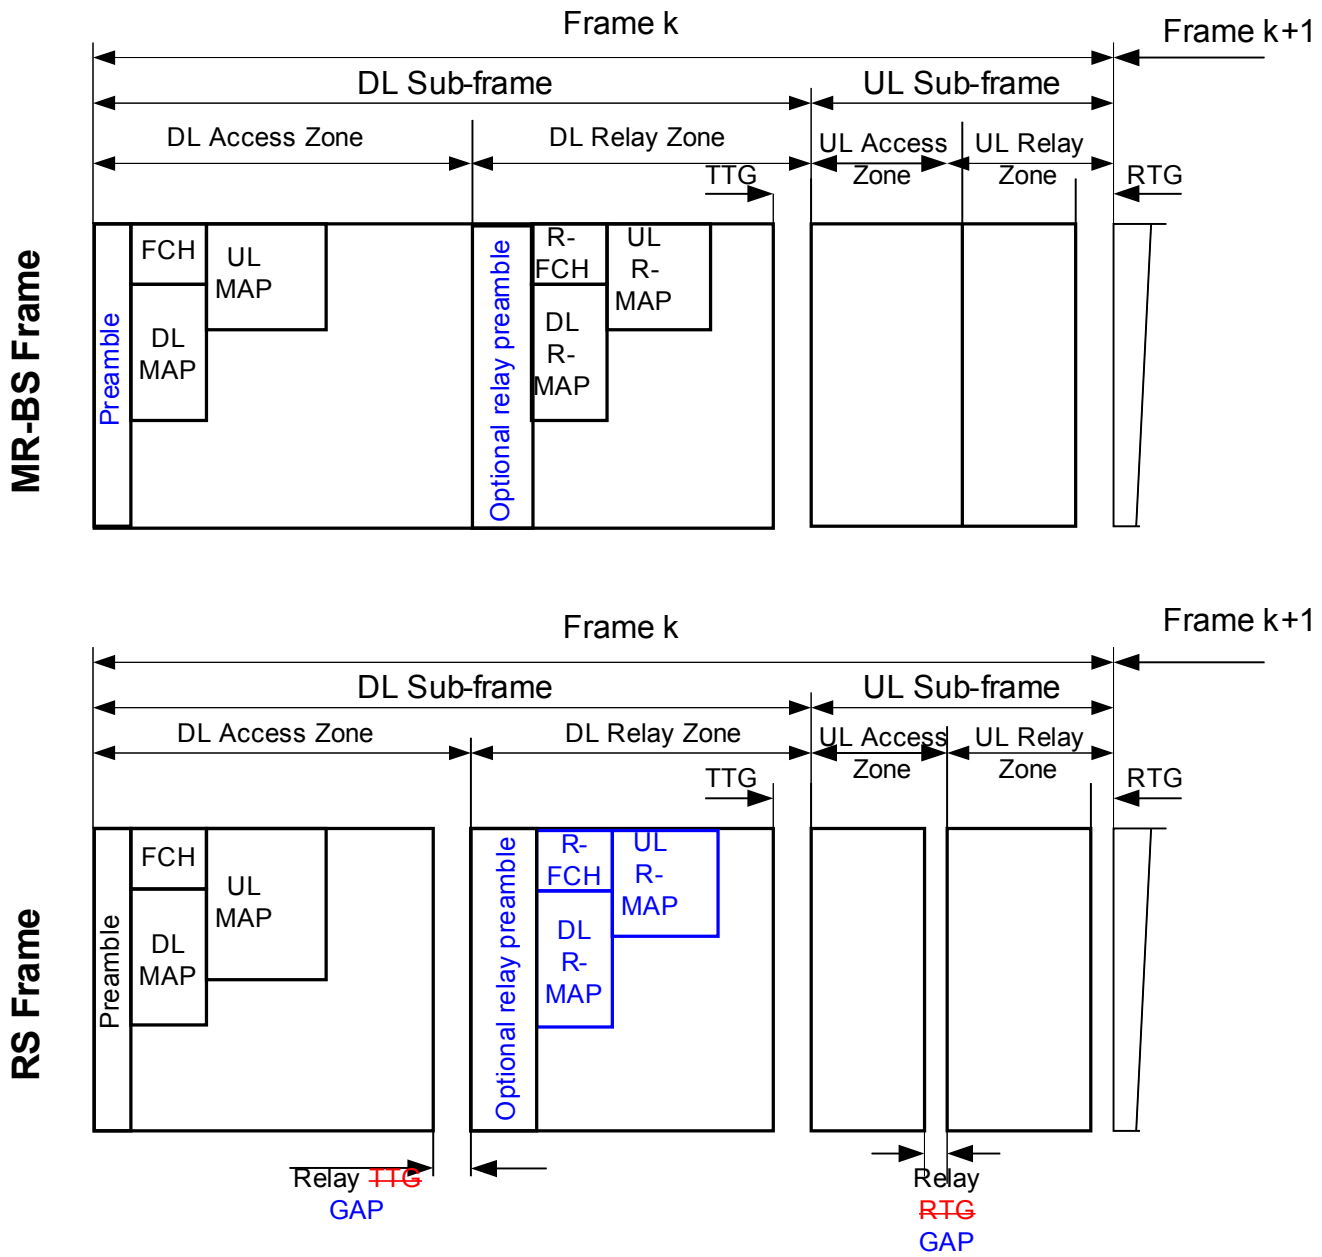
Frame k

Frame k+1

DL Sub-frame

UL Sub-frame

DL Access Zone

DL Relay Zone

UL Access Zone

UL Relay Zone

TTG

RTG

MR-BS Frame

Preamble

FCH

UL MAP

DL MAP

Optional relay preamble

R-FCH

UL R-MAP

DL R-MAP

Frame k

Frame k+1

DL Sub-frame

UL Sub-frame

DL Access Zone

DL Relay Zone

UL Access Zone

UL Relay Zone

TTG

RTG

RS Frame

Preamble

FCH

UL MAP

DL MAP

Optional relay preamble

R-FCH

UL R-MAP

DL R-MAP

Relay ~~TTG~~ GAP

Relay ~~RTG~~ GAP